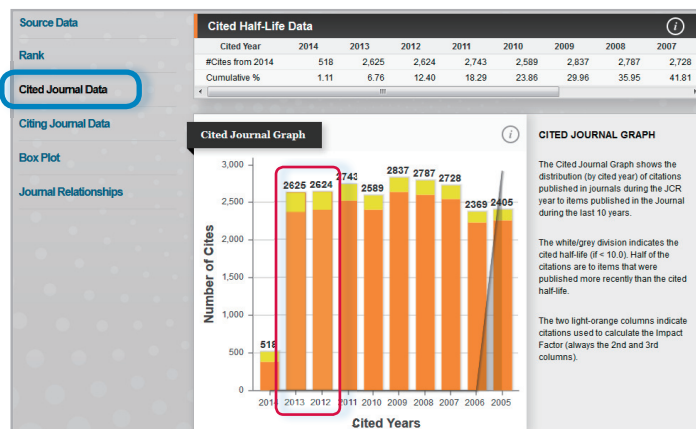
Source Data

Rank

Cited Journal Data

Citing Journal Data

Box Plot

Journal Relationships

Cited Half-Life Data

| Cited Year | 2014 | 2013 | 2012 | 2011 | 2010 | 2009 | 2008 | 2007 |
|---|---|---|---|---|---|---|---|---|
| #Cites from 2014 | 518 | 2,625 | 2,624 | 2,743 | 2,589 | 2,837 | 2,787 | 2,728 |
| Cumulative % | 1.11 | 6.76 | 12.40 | 18.29 | 23.86 | 29.96 | 35.95 | 41.81 |

Cited Journal Graph

3,000
2,500
2,000
1,500
1,000
500
0

Number of Cites

518 2625 2624 2743 2589 2837 2787 2728 2369 2405

2014 2013 2012 2011 2010 2009 2008 2007 2006 2005

Cited Years

CITED JOURNAL GRAPH

The Cited Journal Graph shows the distribution (by cited year) of citations published in journals during the JCR year to items published in the Journal during the last 10 years.

The white/grey division indicates the cited half-life (if < 10.0). Half of the citations are to items that were published more recently than the cited half-life.

The two light-orange columns indicate citations used to calculate the Impact Factor (always the 2nd and 3rd columns).